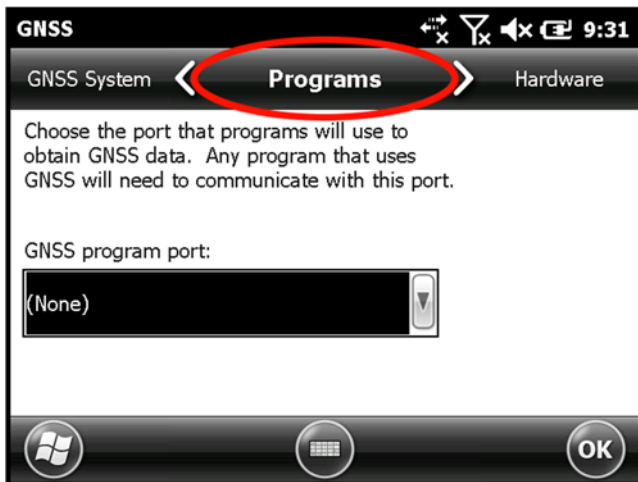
GNSS 9:31

GNSS System Programs Hardware

Choose the port that programs will use to obtain GNSS data. Any program that uses GNSS will need to communicate with this port.

GNSS program port:

(None)

OK